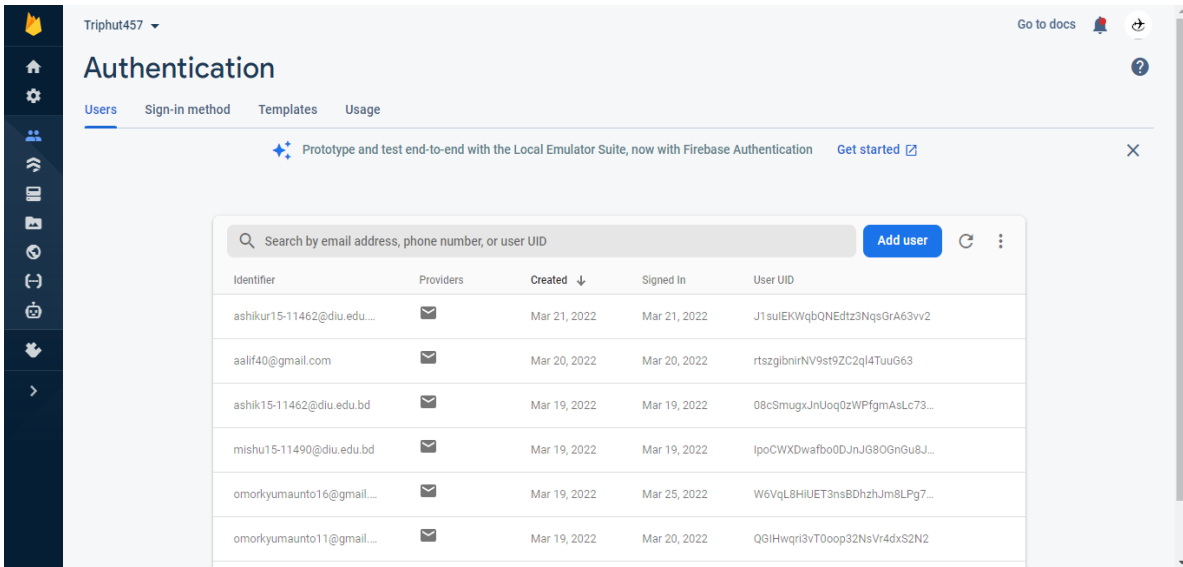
Triphut457

Go to docs

Authentication

Users Sign-in method Templates Usage

Prototype and test end-to-end with the Local Emulator Suite, now with Firebase Authentication Get started

Search by email address, phone number, or user UID

Add user

| Identifier | Providers | Created | Signed In | User UID |
|---|---|---|---|---|
| ashikur15-11462@diu.edu.... | | Mar 21, 2022 | Mar 21, 2022 | J1sulEKWqbQNEdtz3NqsGrA63vv2 |
| aalif40@gmail.com | | Mar 20, 2022 | Mar 20, 2022 | rtszgibnirNV9st9ZC2ql4TuuG63 |
| ashik15-11462@diu.edu.bd | | Mar 19, 2022 | Mar 19, 2022 | 08cSmugxJnUoq0zWPfgmAsLc73... |
| mishu15-11490@diu.edu.bd | | Mar 19, 2022 | Mar 19, 2022 | IpoCWXDwafbo0DJnJG8OGnGu8J... |
| omorkyumaunto16@gmail.... | | Mar 19, 2022 | Mar 25, 2022 | W6VqL8HiUET3nsBDhzhJm8LPg7... |
| omorkyumaunto11@gmail.... | | Mar 19, 2022 | Mar 20, 2022 | QGIHwqri3vT0oop32NsVr4dxS2N2 |